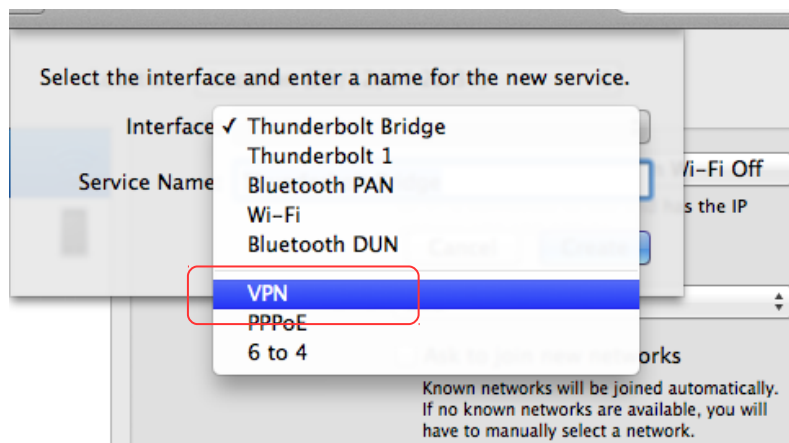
Select the interface and enter a name for the new service.

Interface ✓ Thunderbolt Bridge
Thunderbolt 1
Bluetooth PAN
Wi-Fi
Bluetooth DUN
VPN
PPPoE
6 to 4

Service Name

Wi-Fi Off

s the IP

orks

Known networks will be joined automatically. If no known networks are available, you will have to manually select a network.